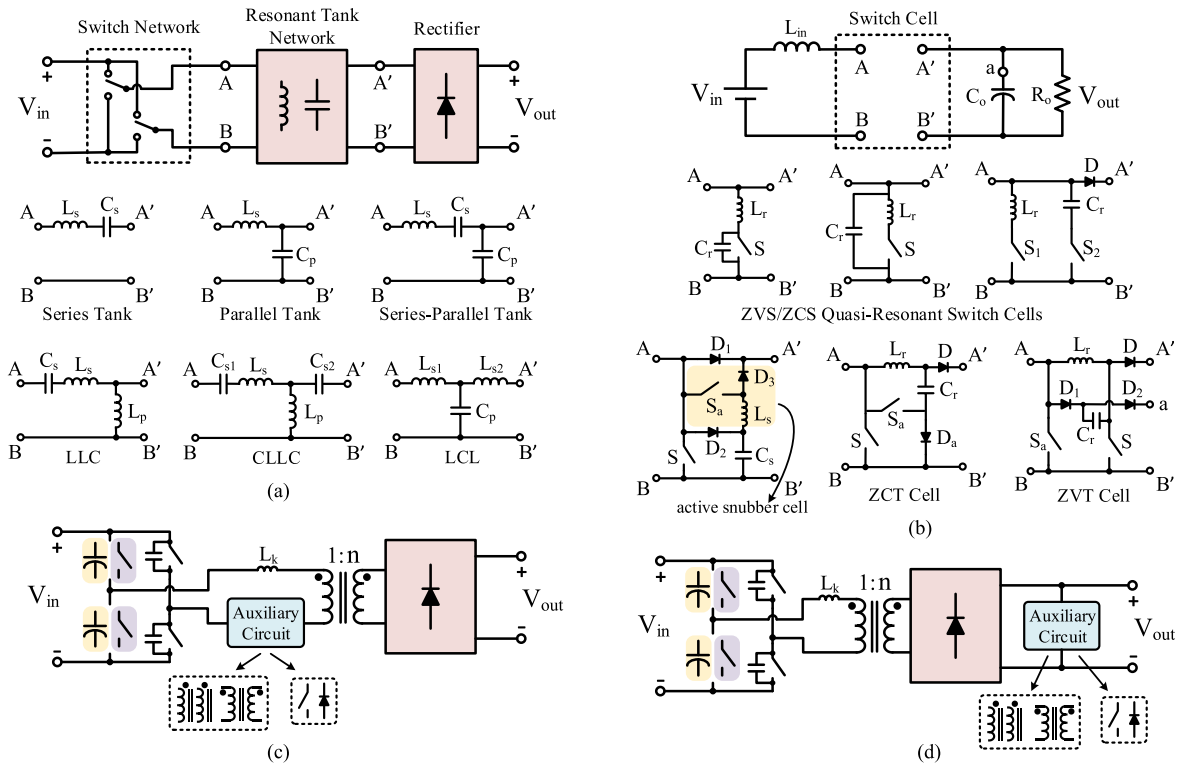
Switch Network

Resonant Tank Network

Rectifier

+

$V_{in}$

-

A

B

A′

B′

+

$V_{out}$

-

A $L_s$ $C_s$ A′

B B′

Series Tank

A $L_s$ A′

$C_p$

B B′

Parallel Tank

A $L_s$ $C_s$ A′

$C_p$

B B′

Series-Parallel Tank

A $C_s$ $L_s$ A′

$L_p$

B LLC B′

A $C_{s1}$ $L_s$ $C_{s2}$ A′

$L_p$

B CLLC B′

A $L_{s1}$ $L_{s2}$ A′

$C_p$

B LCL B′

(a)

$L_{in}$

Switch Cell

$V_{in}$

A A′

a

$C_o$

$R_o$

$V_{out}$

B B′

A A′

$L_r$

$C_r$ S

B B′

A A′

$C_r$ $L_r$

S

B B′

A D A′

$L_r$ $C_r$

$S_1$ $S_2$

B B′

ZVS/ZCS Quasi-Resonant Switch Cells

A $D_1$ A′

$D_3$

$S_a$ $L_s$

$D_2$

S $C_s$

B B′

active snubber cell

A $L_r$ D A′

$C_r$

$S_a$

S $D_a$

B B′

ZCT Cell

A $L_r$ D A′

$D_1$ $D_2$ a

$C_r$

$S_a$ S

B B′

ZVT Cell

(b)

+

$V_{in}$

-

$L_k$

1:n

+

$V_{out}$

-

Auxiliary Circuit

(c)

+

$V_{in}$

-

$L_k$

1:n

+

$V_{out}$

-

Auxiliary Circuit

(d)